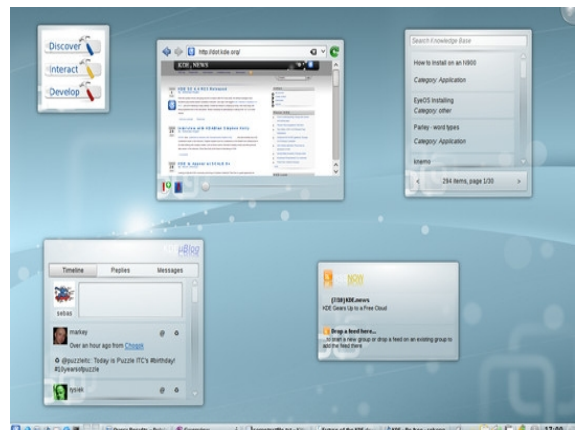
Discover
Interact
Develop

http://dot.kde.org/

KDE.NEWS

Search Knowledge Base

How to Install on an N800

Category: Application

EyeOS Installing

Category: other

Parley - word types

Category: Application

knemo

294 items, page 1/30

Blog

Timeline

Replies

Messages

sebas

markey

Over an hour ago from Choqok

@puzzleitc: Today is Puzzle ITC's #birthday! #10yearsofpuzzle

@

(738) KDE.news

KDE Gears Up to a Free Cloud

Drop a feed here...

to start a new group or drop a feed on an existing group to add the feed there

17:09